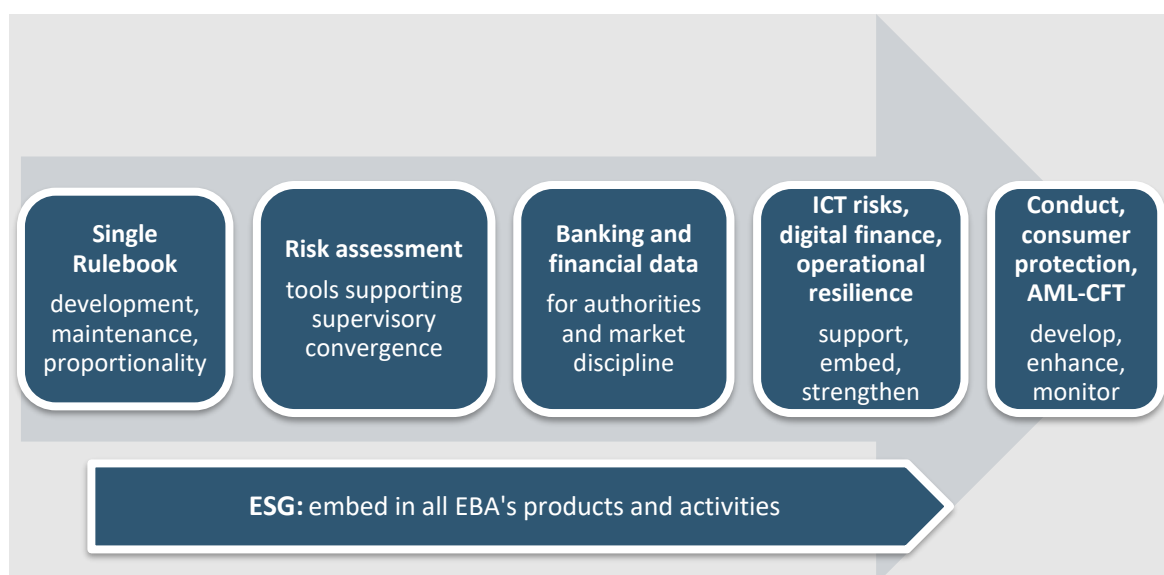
**Single Rulebook**
development, maintenance, proportionality

**Risk assessment**
tools supporting supervisory convergence

**Banking and financial data**
for authorities and market discipline

**ICT risks, digital finance, operational resilience**
support, embed, strengthen

**Conduct, consumer protection, AML-CFT**
develop, enhance, monitor

**ESG:** embed in all EBA's products and activities